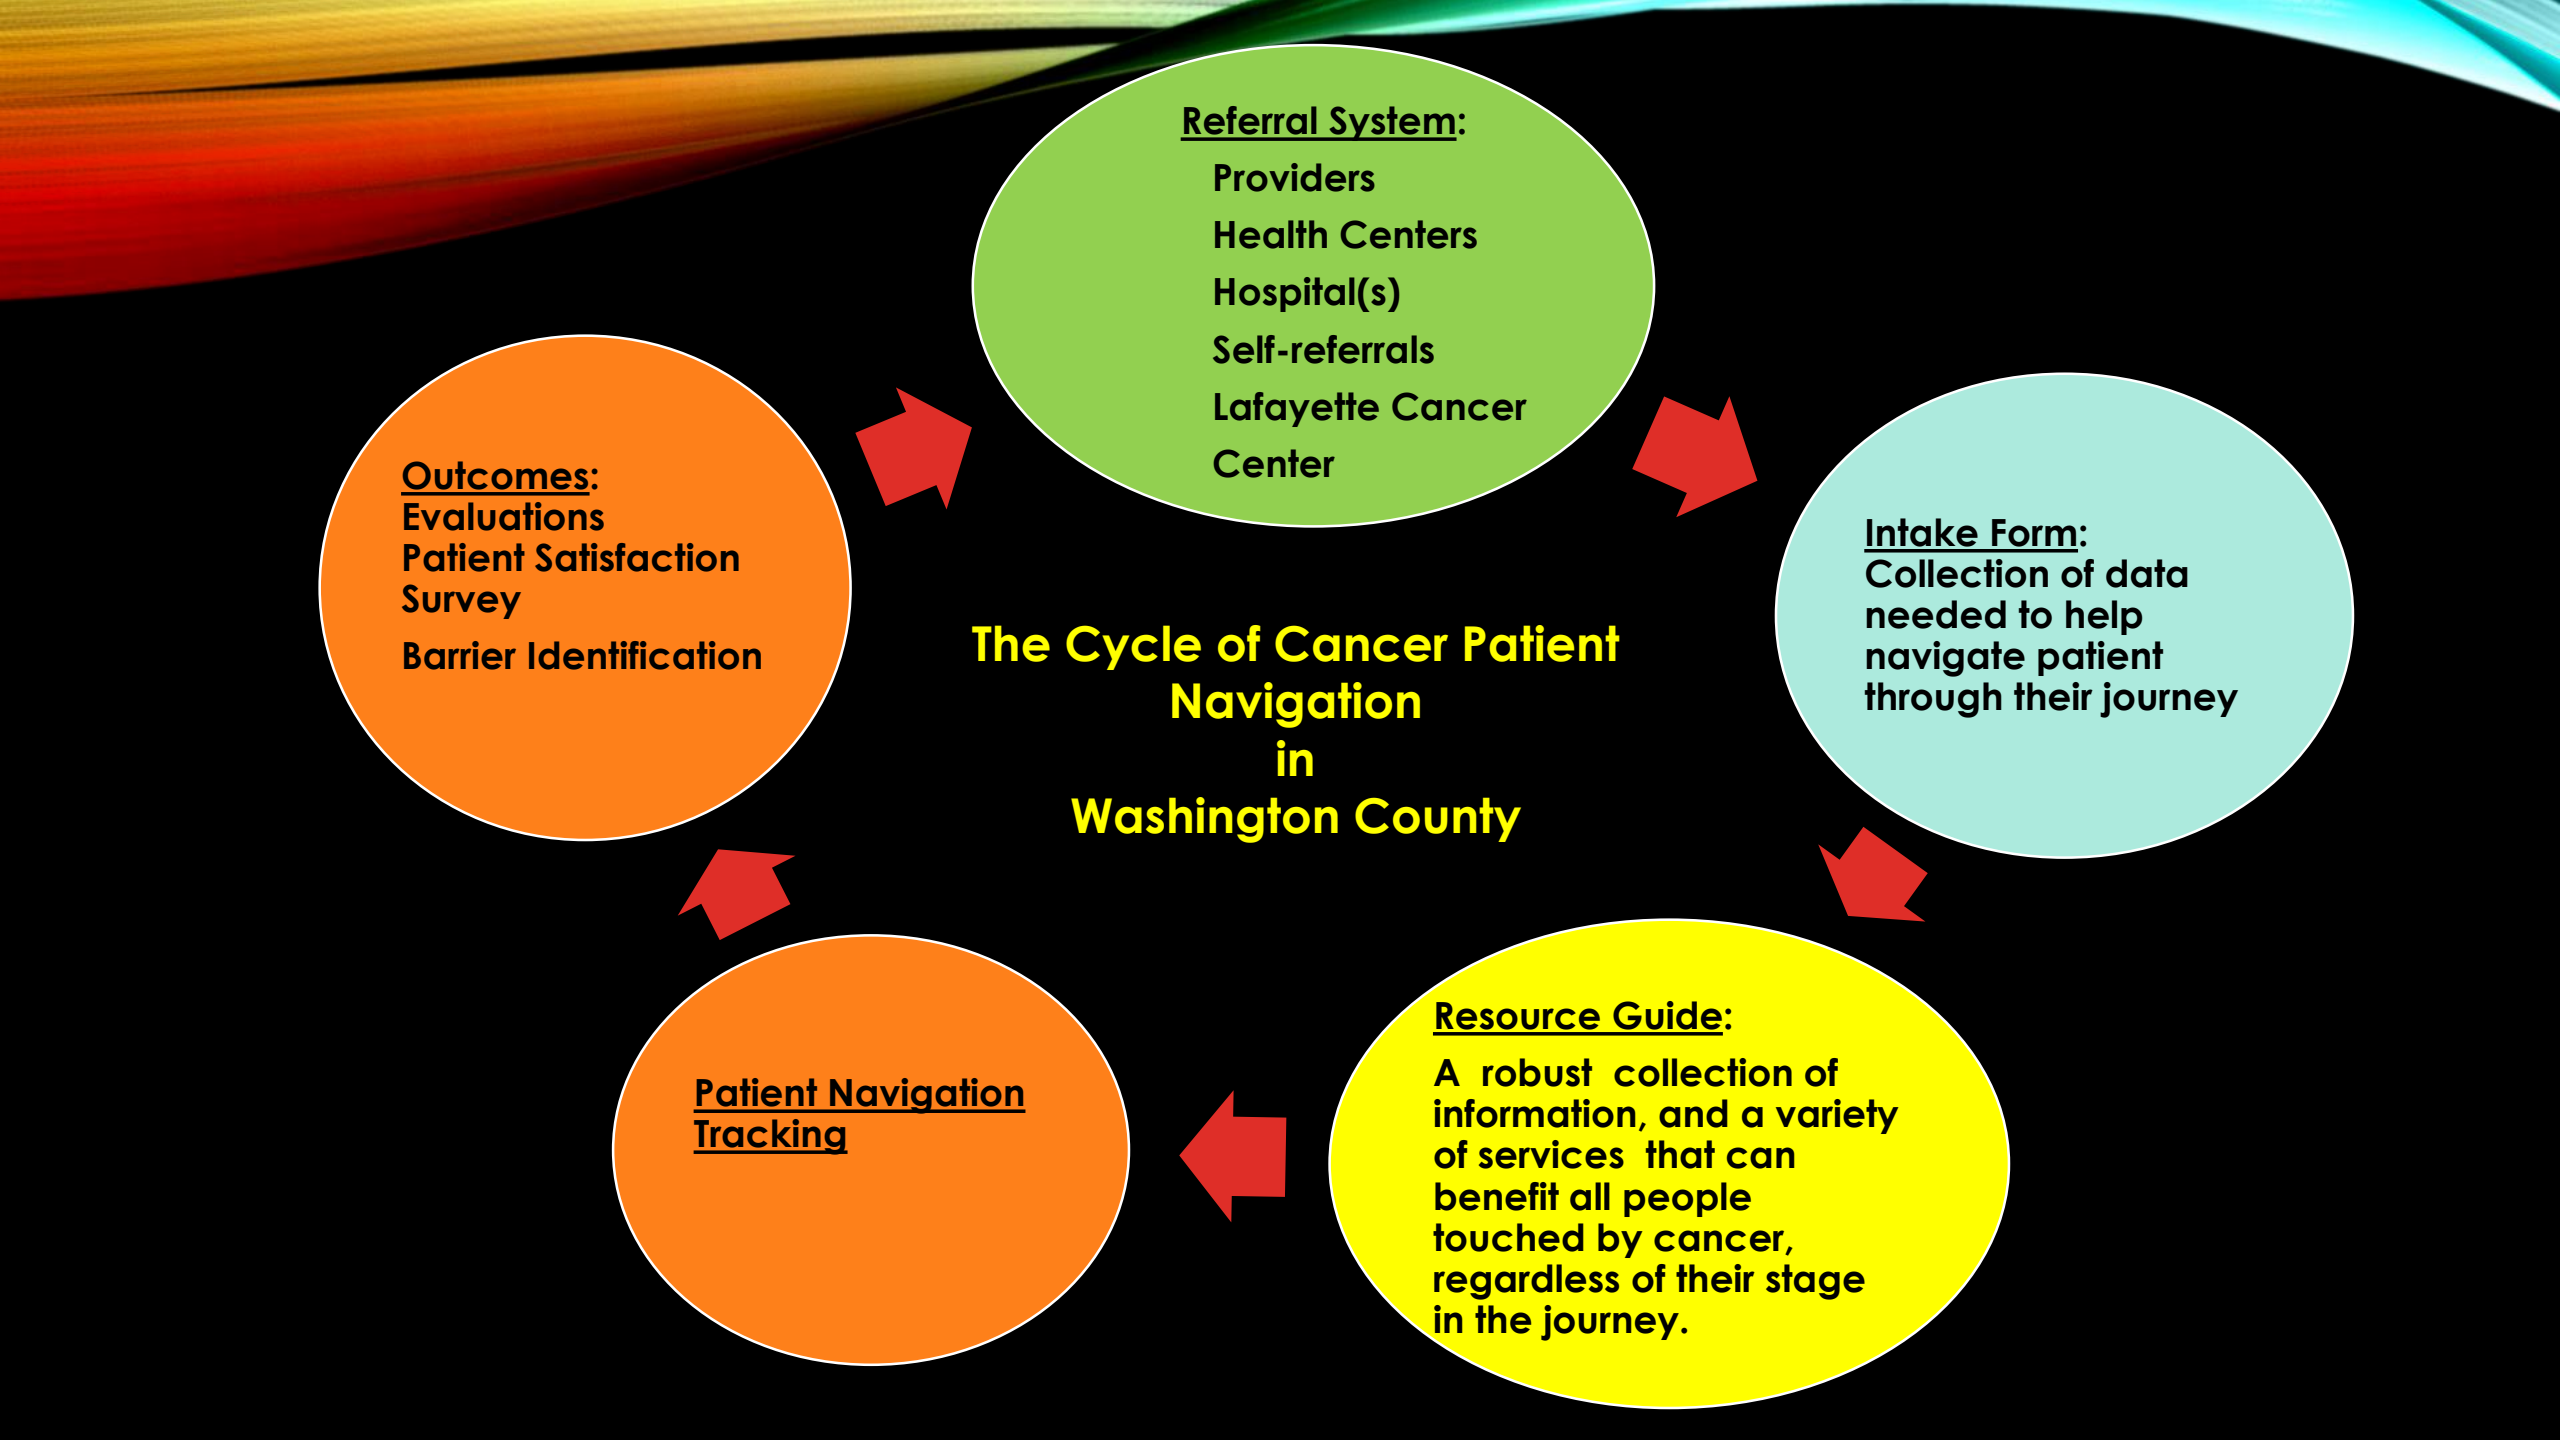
The Cycle of Cancer Patient Navigation
in
Washington County

Referral System:
Providers
Health Centers
Hospital(s)
Self-referrals
Lafayette Cancer Center

Intake Form:
Collection of data needed to help navigate patient through their journey

Resource Guide:
A robust collection of information, and a variety of services that can benefit all people touched by cancer, regardless of their stage in the journey.

Patient Navigation Tracking

Outcomes:
Evaluations
Patient Satisfaction Survey
Barrier Identification